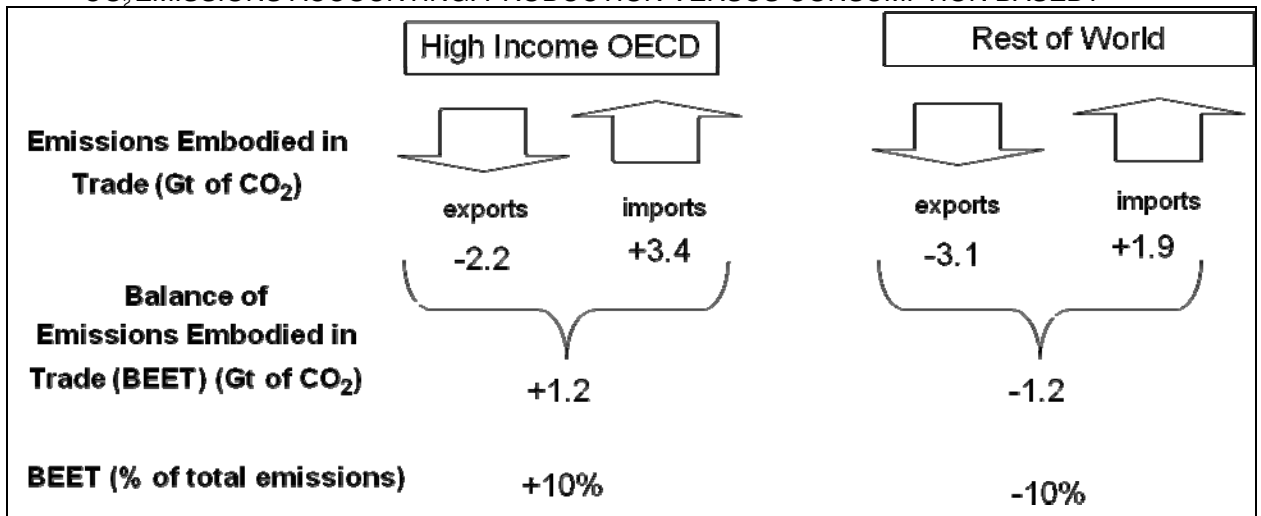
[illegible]

High Income OECD

Rest of World

Emissions Embodied in Trade (Gt of $CO_2$)

exports
-2.2

imports
+3.4

exports
-3.1

imports
+1.9

Balance of Emissions Embodied in Trade (BEET) (Gt of $CO_2$)

+1.2

-1.2

BEET (% of total emissions)

+10%

-10%